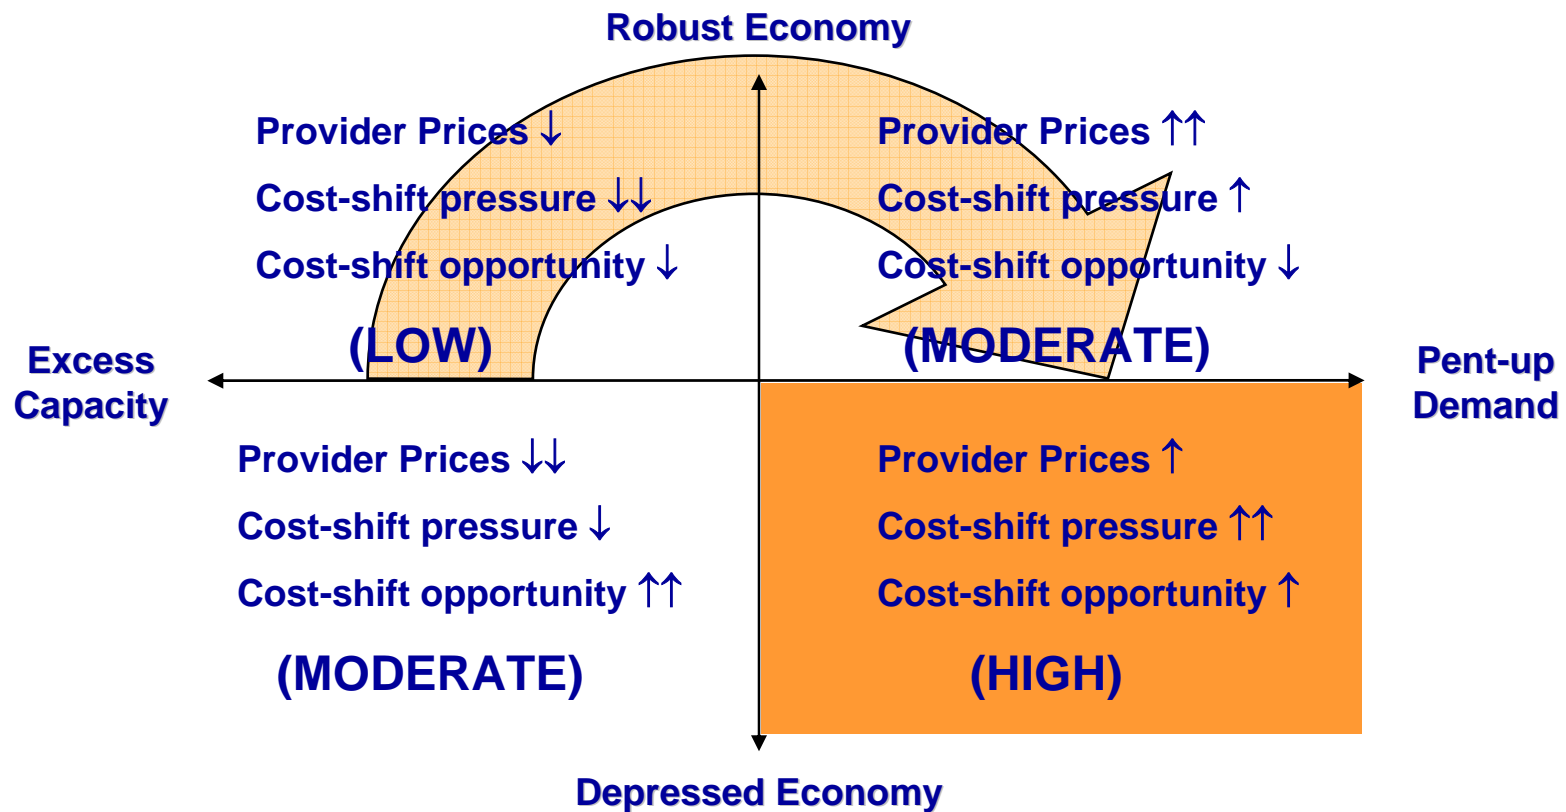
Robust Economy

Provider Prices ↓
Cost-shift pressure ↓↓
Cost-shift opportunity ↓
(LOW)

Provider Prices ↑↑
Cost-shift pressure ↑
Cost-shift opportunity ↓
(MODERATE)

Excess Capacity

Pent-up Demand

Provider Prices ↓↓
Cost-shift pressure ↓
Cost-shift opportunity ↑↑
(MODERATE)

Provider Prices ↑
Cost-shift pressure ↑↑
Cost-shift opportunity ↑
(HIGH)

Depressed Economy